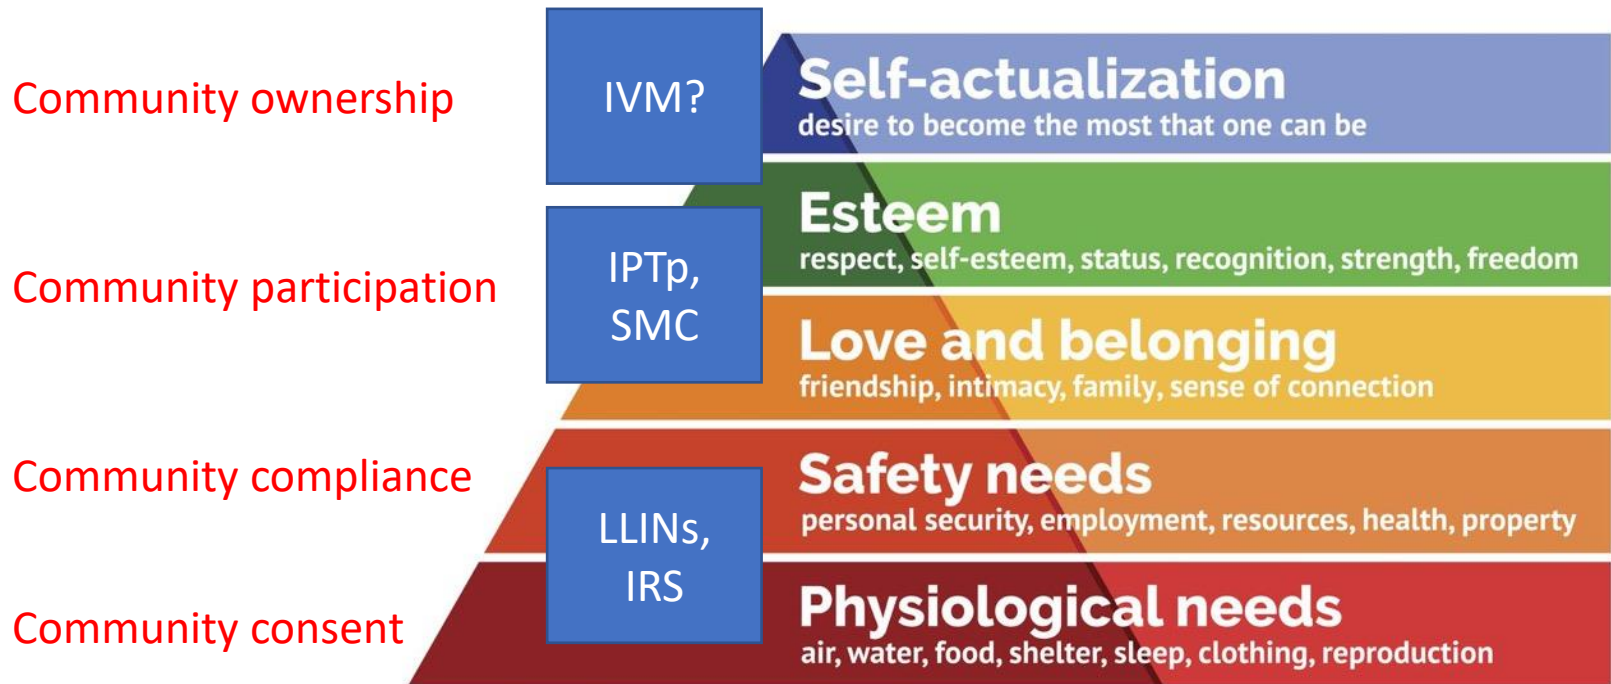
Community ownership

Community participation

Community compliance

Community consent

IVM?

IPTp, SMC

LLINs, IRS

Self-actualization
desire to become the most that one can be

Esteem
respect, self-esteem, status, recognition, strength, freedom

Love and belonging
friendship, intimacy, family, sense of connection

Safety needs
personal security, employment, resources, health, property

Physiological needs
air, water, food, shelter, sleep, clothing, reproduction